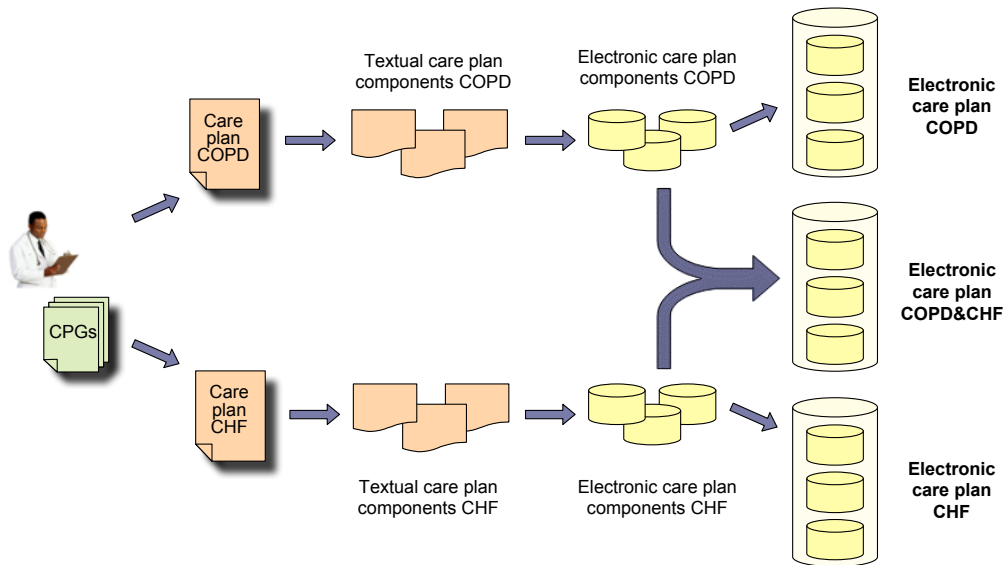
CPGs

Care plan COPD

Textual care plan components COPD

Electronic care plan components COPD

Electronic care plan COPD

Electronic care plan COPD&CHF

Care plan CHF

Textual care plan components CHF

Electronic care plan components CHF

Electronic care plan CHF